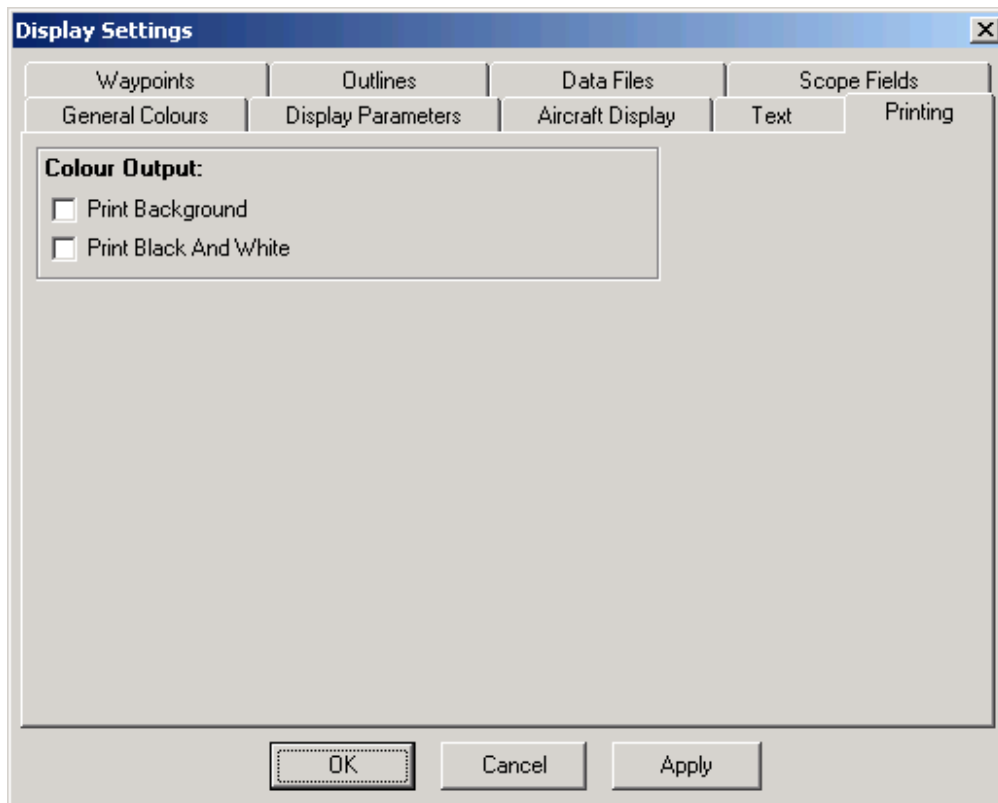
Display Settings

Waypoints | Outlines | Data Files | Scope Fields

General Colours | Display Parameters | Aircraft Display | Text | Printing

Colour Output:

Print Background

Print Black And White

OK | Cancel | Apply